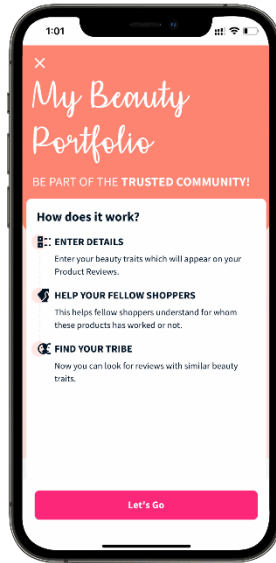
1:01

×

My Beauty Portfolio

BE PART OF THE TRUSTED COMMUNITY!

How does it work?

ENTER DETAILS

Enter your beauty traits which will appear on your Product Reviews.

HELP YOUR FELLOW SHOPPERS

This helps fellow shoppers understand for whom these products has worked or not.

FIND YOUR TRIBE

Now you can look for reviews with similar beauty traits.

Let's Go